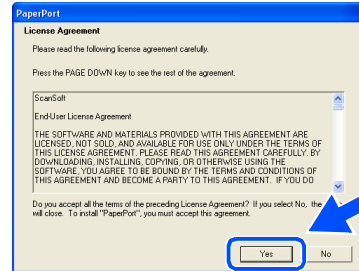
PaperPort

License Agreement

Please read the following license agreement carefully.

Press the PAGE DOWN key to see the rest of the agreement.

ScanSoft

End-User License Agreement

THE SOFTWARE AND MATERIALS PROVIDED WITH THIS AGREEMENT ARE LICENSED, NOT SOLD, AND AVAILABLE FOR USE ONLY UNDER THE TERMS OF THIS LICENSE AGREEMENT. PLEASE READ THIS AGREEMENT CAREFULLY. BY DOWNLOADING, INSTALLING, COPYING, OR OTHERWISE USING THE SOFTWARE, YOU AGREE TO BE BOUND BY THE TERMS AND CONDITIONS OF THIS AGREEMENT AND BECOME A PARTY TO THIS AGREEMENT. IF YOU DO

Do you accept all the terms of the preceding License Agreement? If you select No, the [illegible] will close. To install "PaperPort", you must accept this agreement.

Yes

No